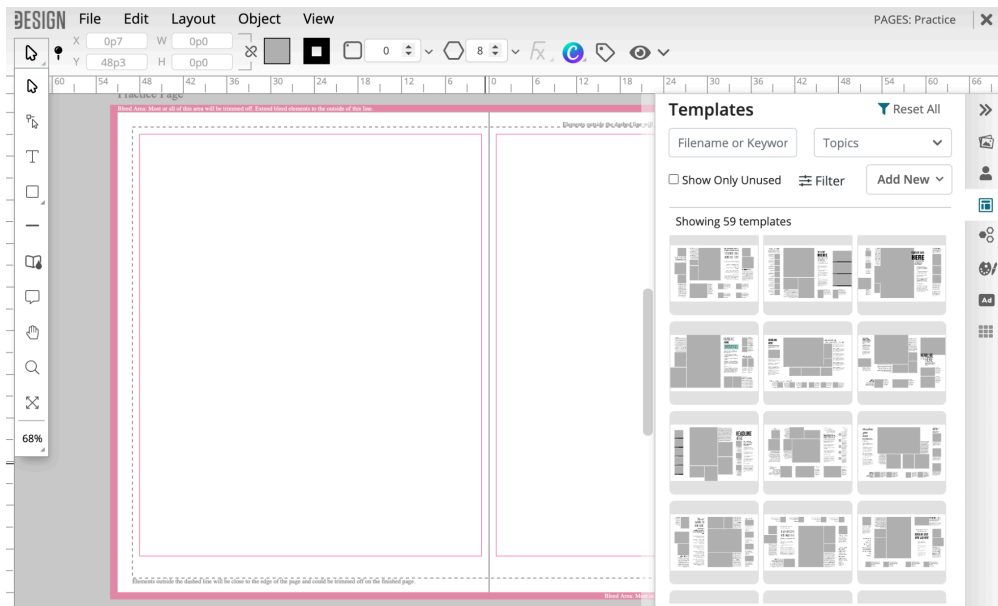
ƎESIGN File Edit Layout Object View PAGES: Practice ✕

X 0p7 W 0p0
Y 48p3 H 0p0
0 8

60 54 48 42 36 30 24 18 12 6 0 6 12 18 24 30 36 42 48 54 60 66

Practice Page

Bleed Area: Most or all of this area will be trimmed off. Extend bleed elements to the outside of this line.

Elements outside the dashed line will

Elements outside the dashed line will be close to the edge of the page and could be trimmed off on the finished page.

Bleed Area: Most

68%

Templates
Reset All
Filename or Keywor
Topics
Show Only Unused
Filter
Add New
Showing 59 templates

Ad